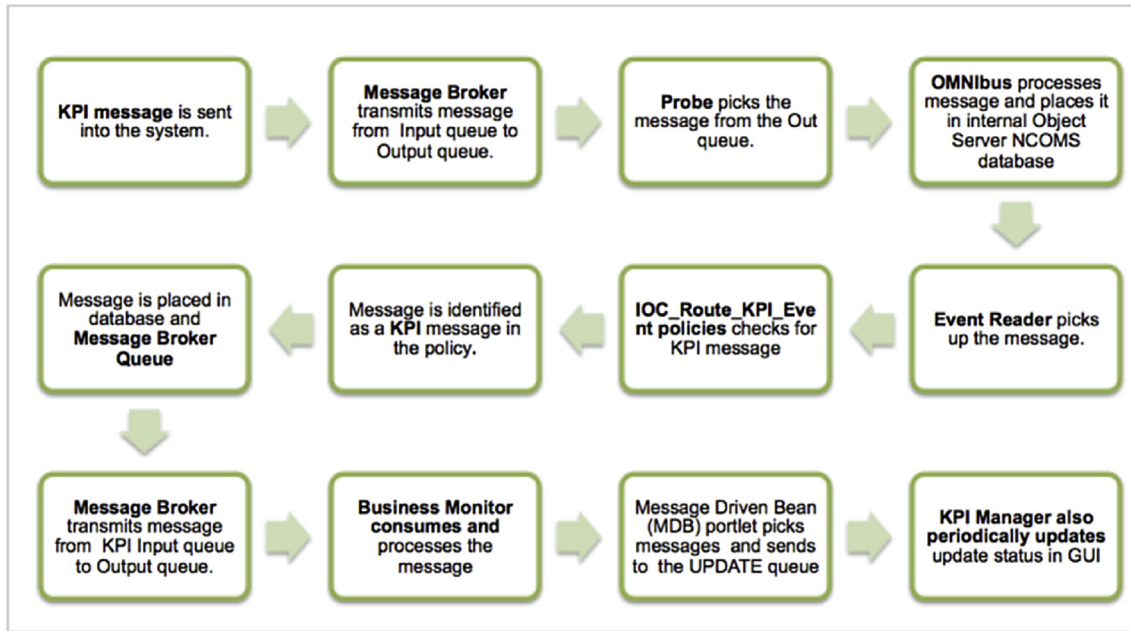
KPI message is sent into the system.

Message Broker transmits message from Input queue to Output queue.

Probe picks the message from the Out queue.

OMNIbus processes message and places it in internal Object Server NCOMS database

Event Reader picks up the message.

IOC_Route_KPI_Event policies checks for KPI message

Message is identified as a KPI message in the policy.

Message is placed in database and Message Broker Queue

Message Broker transmits message from KPI Input queue to Output queue.

Business Monitor consumes and processes the message

Message Driven Bean (MDB) portlet picks messages and sends to the UPDATE queue

KPI Manager also periodically updates update status in GUI